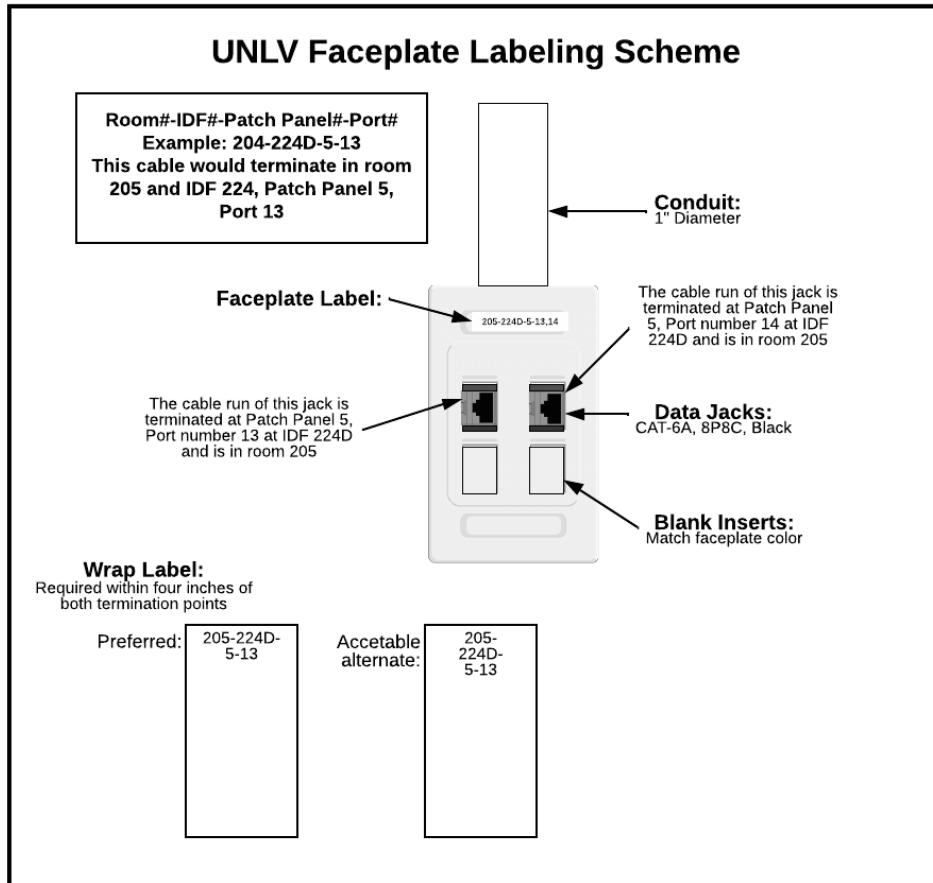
UNLV Faceplate Labeling Scheme

Room#-IDF#-Patch Panel#-Port#
Example: 204-224D-5-13
This cable would terminate in room 205 and IDF 224, Patch Panel 5, Port 13

Conduit:
1" Diameter

Faceplate Label:

205-224D-5-13,14

The cable run of this jack is terminated at Patch Panel 5, Port number 14 at IDF 224D and is in room 205

The cable run of this jack is terminated at Patch Panel 5, Port number 13 at IDF 224D and is in room 205

Data Jacks:
CAT-6A, 8P8C, Black

Blank Inserts:
Match faceplate color

Wrap Label:
Required within four inches of both termination points

Preferred:

205-224D-5-13

Accetable alternate:

205-224D-5-13